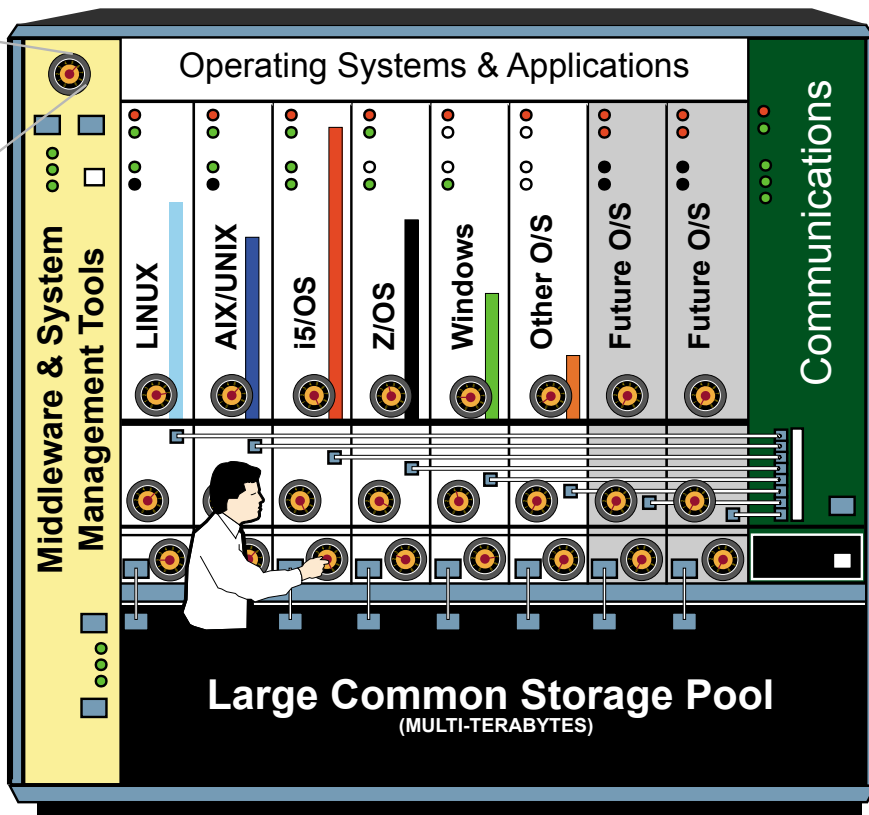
Operating Systems & Applications

Middleware & System Management Tools

LINUX

AIX/UNIX

i5/OS

Z/OS

Windows

Other O/S

Future O/S

Future O/S

Communications

Large Common Storage Pool
(MULTI-TERABYTES)